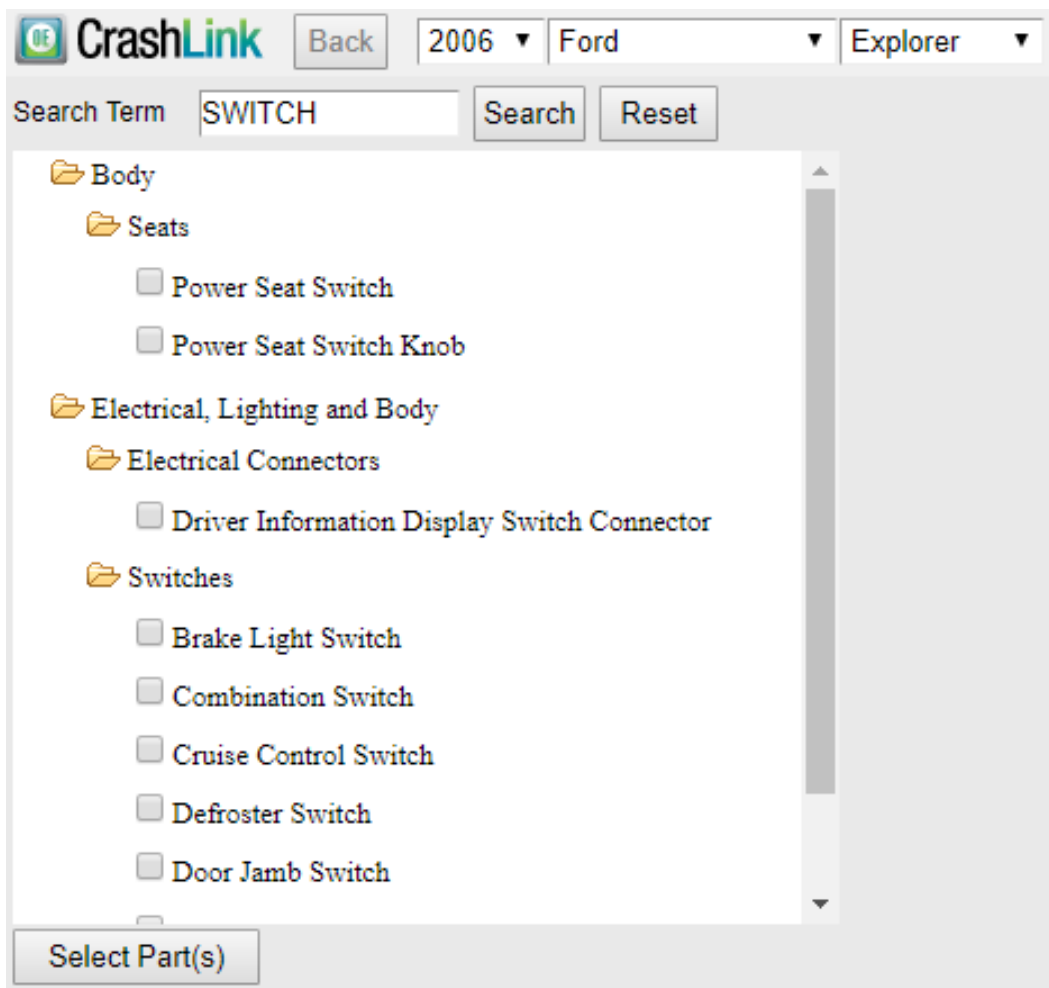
OE CrashLink Back 2006 ▼ Ford ▼ Explorer ▼

Search Term SWITCH Search Reset

Body

Seats

Power Seat Switch

Power Seat Switch Knob

Electrical, Lighting and Body

Electrical Connectors

Driver Information Display Switch Connector

Switches

Brake Light Switch

Combination Switch

Cruise Control Switch

Defroster Switch

Door Jamb Switch

Select Part(s)